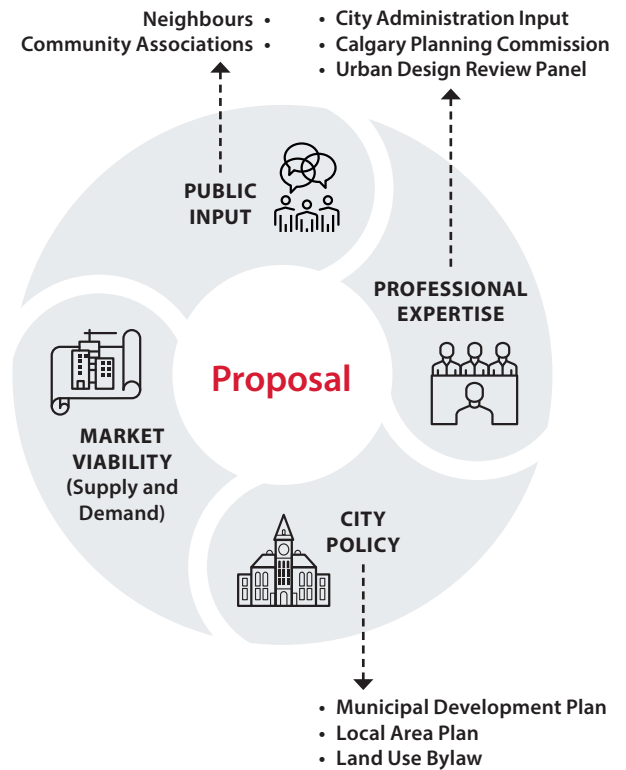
Neighbours •
Community Associations •

• City Administration Input
• Calgary Planning Commission
• Urban Design Review Panel

PUBLIC INPUT

PROFESSIONAL EXPERTISE

Proposal

MARKET VIABILITY (Supply and Demand)

CITY POLICY

• Municipal Development Plan
• Local Area Plan
• Land Use Bylaw